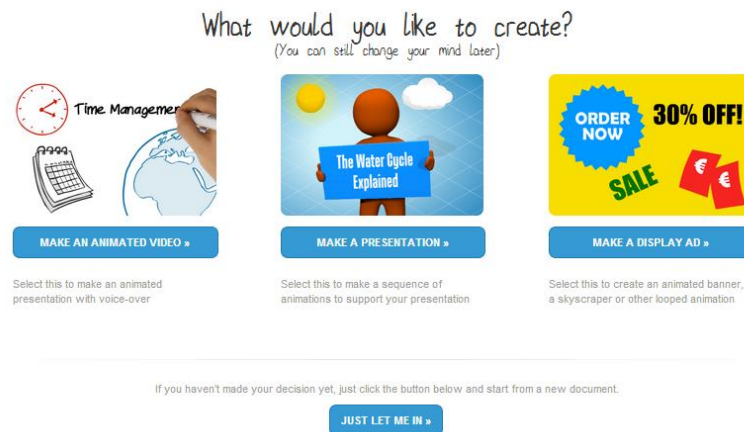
What would you like to create?
(You can still change your mind later)

Time Managemen

MAKE AN ANIMATED VIDEO »

Select this to make an animated presentation with voice-over

The Water Cycle Explained

MAKE A PRESENTATION »

Select this to make a sequence of animations to support your presentation

ORDER NOW

30% OFF!

SALE

€

€

MAKE A DISPLAY AD »

Select this to create an animated banner, a skyscraper or other looped animation

If you haven't made your decision yet, just click the button below and start from a new document.

JUST LET ME IN »